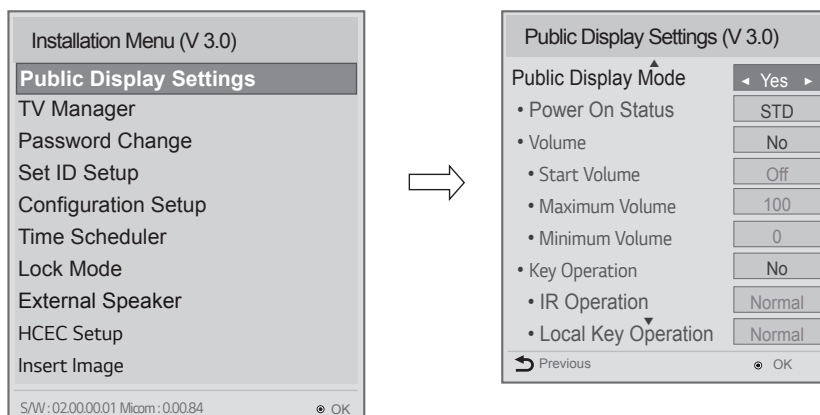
Installation Menu (V 3.0)

Public Display Settings
TV Manager
Password Change
Set ID Setup
Configuration Setup
Time Scheduler
Lock Mode
External Speaker
HCEC Setup
Insert Image

S/W : 02.00.00.01 Micom : 0.00.84
OK

Public Display Settings (V 3.0)

| | |
|---|---|
| Public Display Mode | ◂ Yes ▸ |
| • Power On Status | STD |
| • Volume | No |
| • Start Volume | Off |
| • Maximum Volume | 100 |
| • Minimum Volume | 0 |
| • Key Operation | No |
| • IR Operation | Normal |
| • Local Key Operation | Normal |

Previous
OK